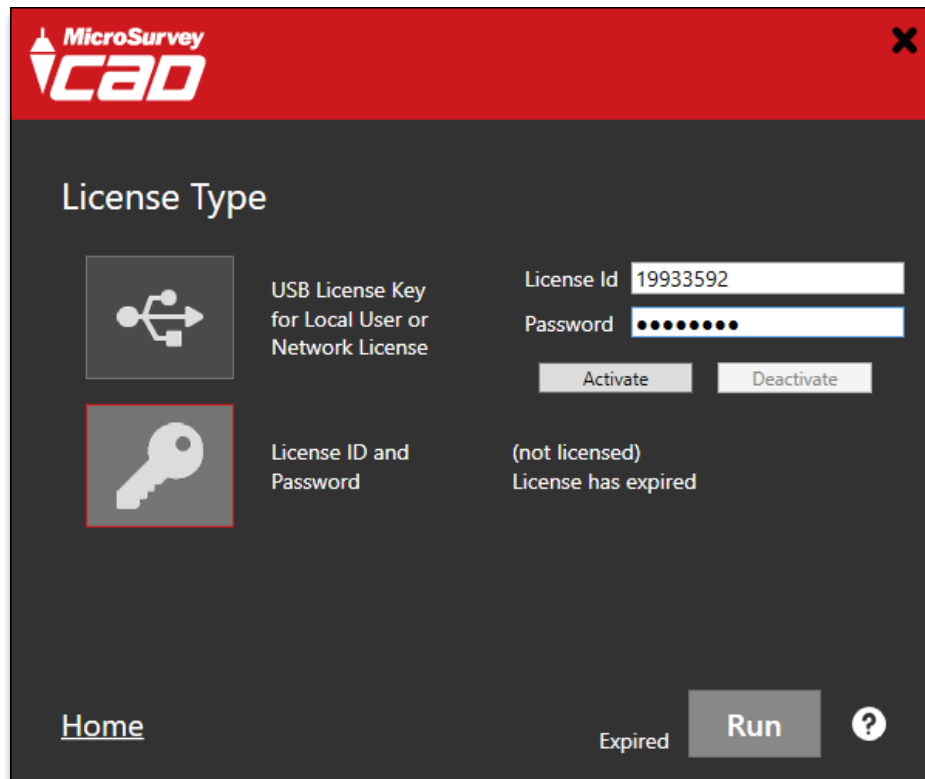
MicroSurvey CAD

License Type

USB License Key for Local User or Network License

License Id 19933592
Password ••••••••

Activate Deactivate

License ID and Password

(not licensed)
License has expired

Home

Expired Run

?